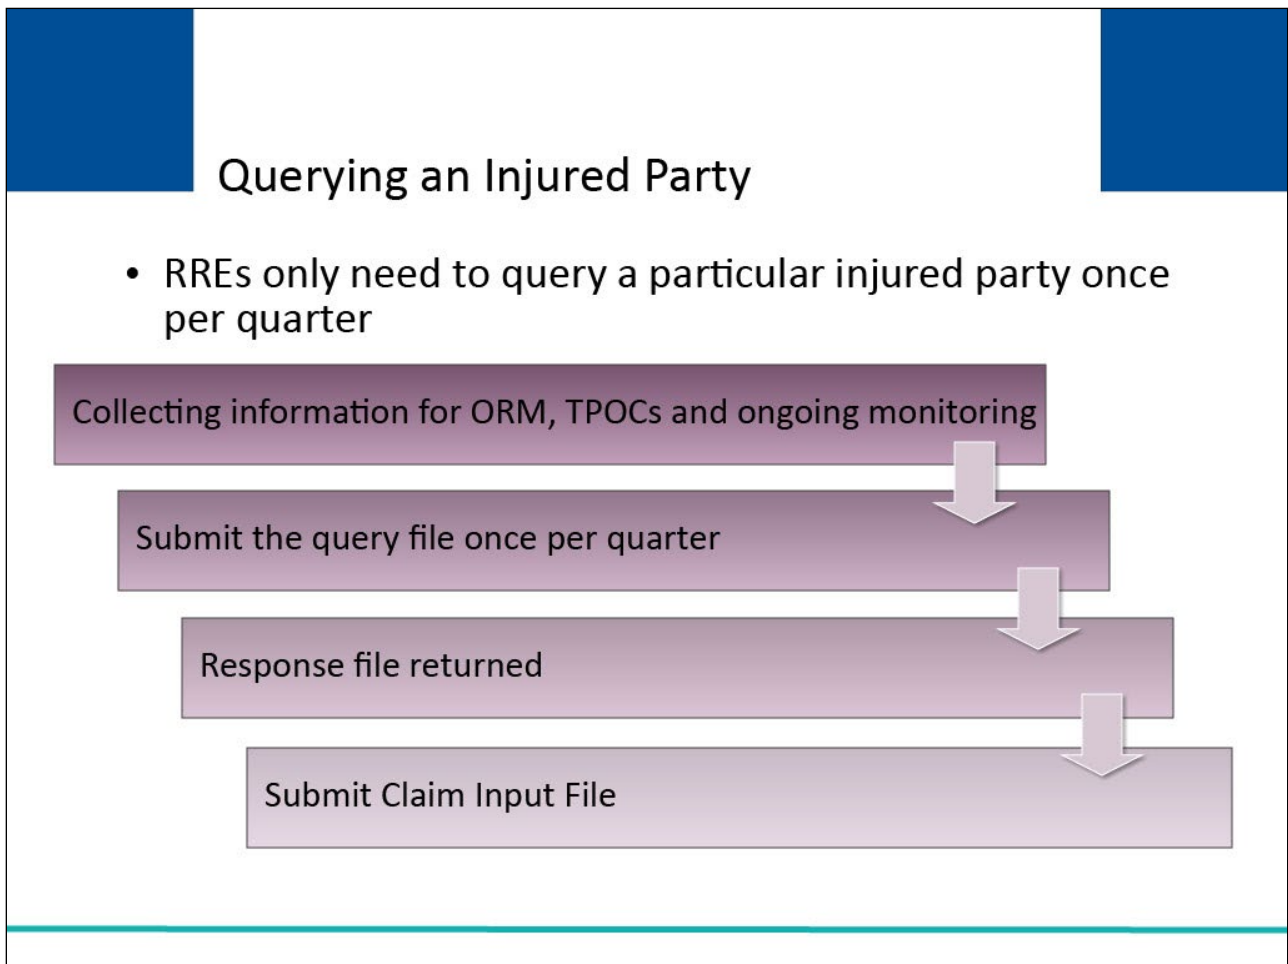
Querying an Injured Party

• RREs only need to query a particular injured party once per quarter

Collecting information for ORM, TPOCs and ongoing monitoring

Submit the query file once per quarter

Response file returned

Submit Claim Input File